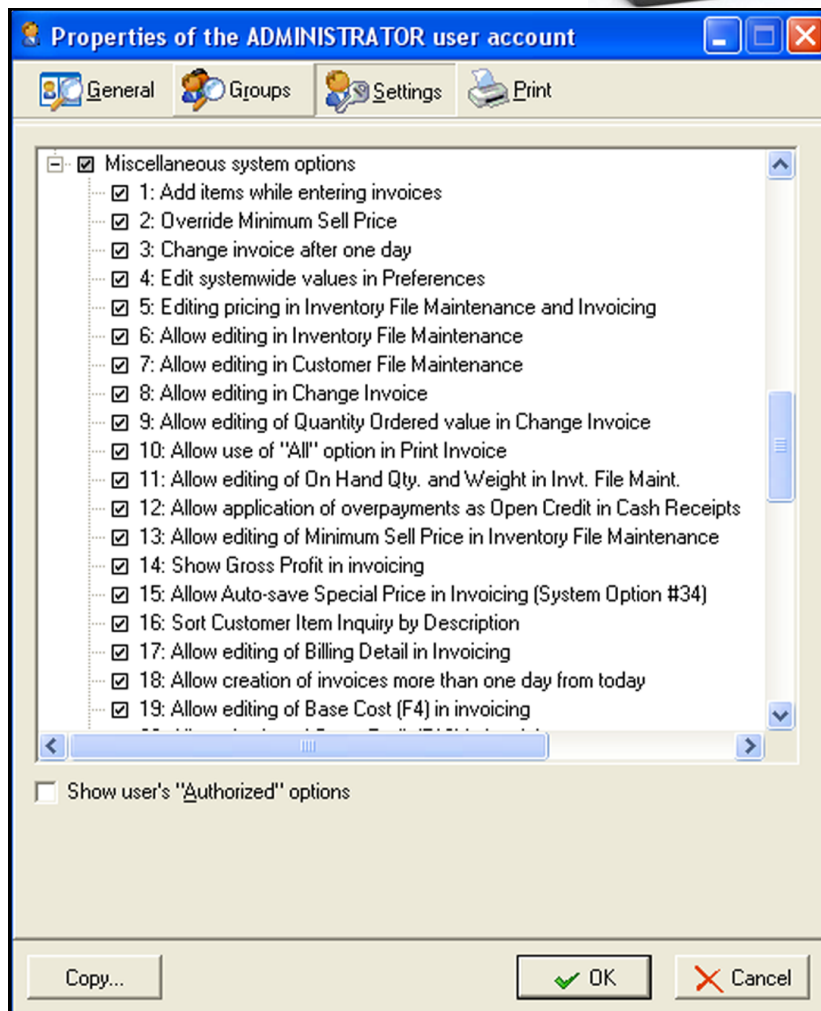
Properties of the ADMINISTRATOR user account

General Groups Settings Print

Miscellaneous system options
1: Add items while entering invoices
2: Override Minimum Sell Price
3: Change invoice after one day
4: Edit systemwide values in Preferences
5: Editing pricing in Inventory File Maintenance and Invoicing
6: Allow editing in Inventory File Maintenance
7: Allow editing in Customer File Maintenance
8: Allow editing in Change Invoice
9: Allow editing of Quantity Ordered value in Change Invoice
10: Allow use of "All" option in Print Invoice
11: Allow editing of On Hand Qty. and Weight in Invt. File Maint.
12: Allow application of overpayments as Open Credit in Cash Receipts
13: Allow editing of Minimum Sell Price in Inventory File Maintenance
14: Show Gross Profit in invoicing
15: Allow Auto-save Special Price in Invoicing (System Option #34)
16: Sort Customer Item Inquiry by Description
17: Allow editing of Billing Detail in Invoicing
18: Allow creation of invoices more than one day from today
19: Allow editing of Base Cost (F4) in invoicing
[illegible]

Show user's "Authorized" options

Copy... OK Cancel